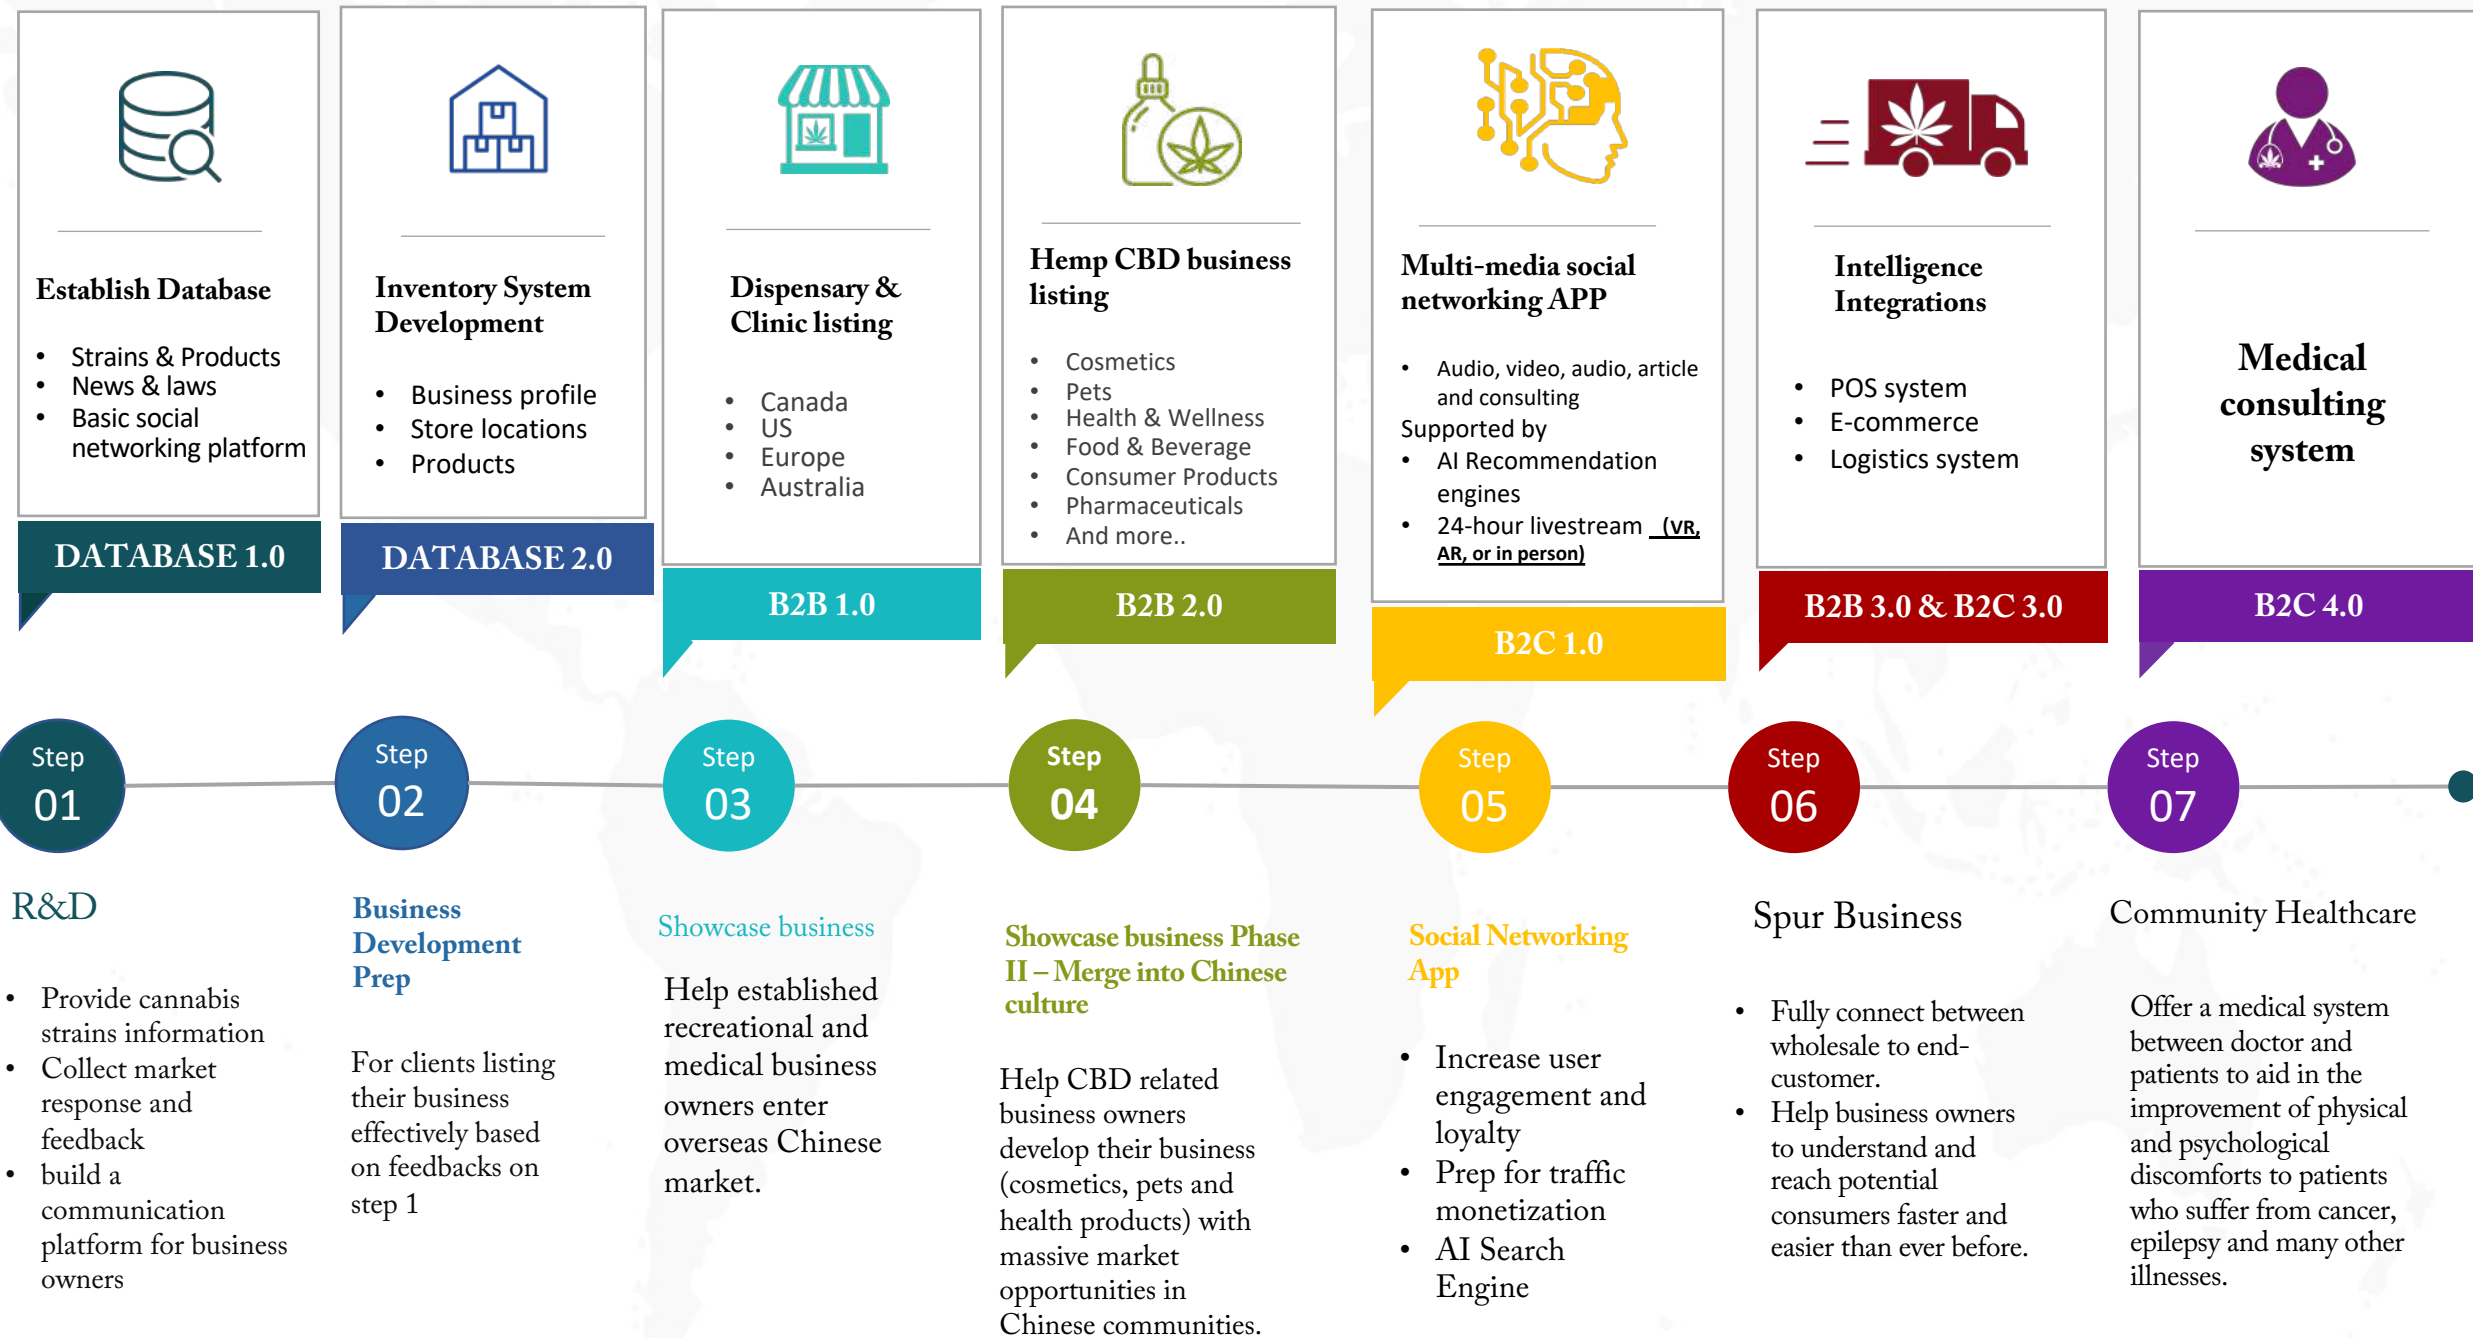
Establish Database

- Strains & Products
- News & laws
- Basic social networking platform

DATABASE 1.0

Inventory System Development

- Business profile
- Store locations
- Products

DATABASE 2.0

Dispensary & Clinic listing

- Canada
- US
- Europe
- Australia

B2B 1.0

Hemp CBD business listing

- Cosmetics
- Pets
- Health & Wellness
- Food & Beverage
- Consumer Products
- Pharmaceuticals
- And more..

B2B 2.0

Multi-media social networking APP

- Audio, video, audio, article and consulting

Supported by

- AI Recommendation engines
- 24-hour livestream (VR, AR, or in person)

B2C 1.0

Intelligence Integrations

- POS system
- E-commerce
- Logistics system

B2B 3.0 & B2C 3.0

Medical consulting system

B2C 4.0

Step 01

Step 02

Step 03

Step 04

Step 05

Step 06

Step 07

R&D

- Provide cannabis strains information
- Collect market response and feedback
- build a communication platform for business owners

Business Development Prep

For clients listing their business effectively based on feedbacks on step 1

Showcase business

Help established recreational and medical business owners enter overseas Chinese market.

Showcase business Phase II – Merge into Chinese culture

Help CBD related business owners develop their business (cosmetics, pets and health products) with massive market opportunities in Chinese communities.

Social Networking App

- Increase user engagement and loyalty
- Prep for traffic monetization
- AI Search Engine

Spur Business

- Fully connect between wholesale to end-customer.
- Help business owners to understand and reach potential consumers faster and easier than ever before.

Community Healthcare

Offer a medical system between doctor and patients to aid in the improvement of physical and psychological discomforts to patients who suffer from cancer, epilepsy and many other illnesses.